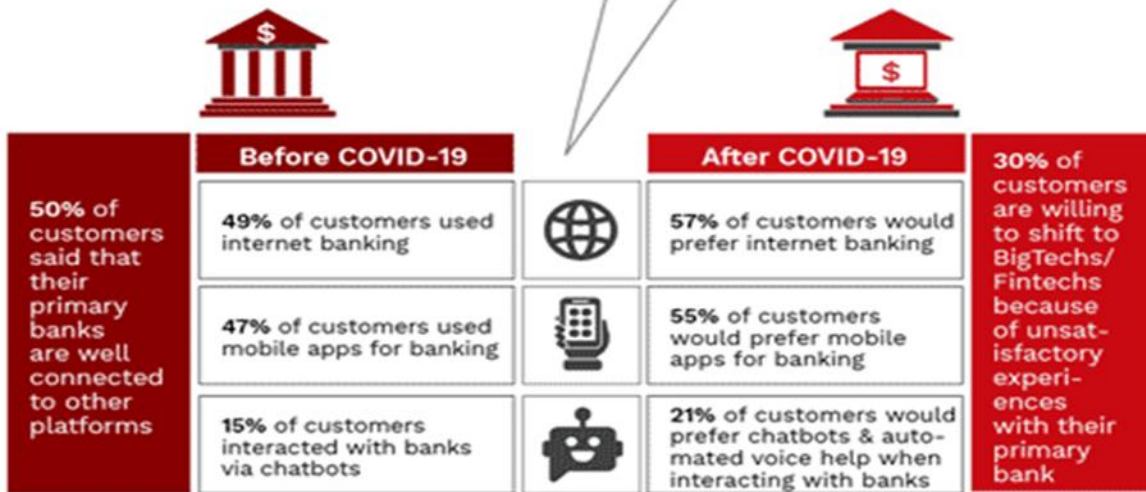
$

$

50% of customers said that their primary banks are well connected to other platforms

Before COVID-19

49% of customers used internet banking

47% of customers used mobile apps for banking

15% of customers interacted with banks via chatbots

After COVID-19

57% of customers would prefer internet banking

55% of customers would prefer mobile apps for banking

21% of customers would prefer chatbots & automated voice help when interacting with banks

30% of customers are willing to shift to BigTechs/ Fintechs because of unsatisfactory experiences with their primary bank